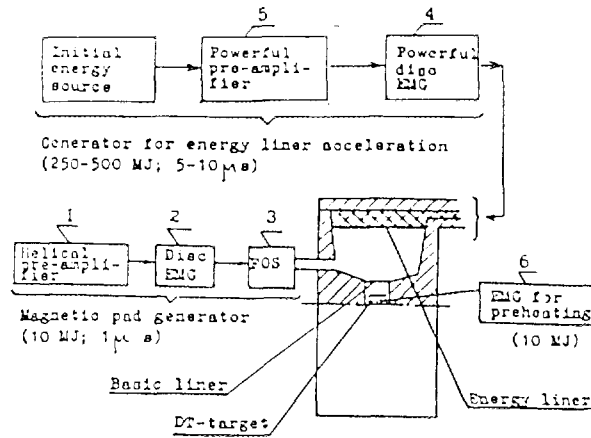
5

4

Initial energy source

Powerful pro-amplifier

Powerful disc EMG

Generator for energy liner acceleration (250-500 MJ; 5-10 $\mu$s)

1

2

3

Helical pre-amplifier

Disc EMG

FOS

Magnetic pad generator (10 MJ; 1 $\mu$ s)

6

EMG for preheating

(10 MJ)

Basic liner

DT-target

Energy liner